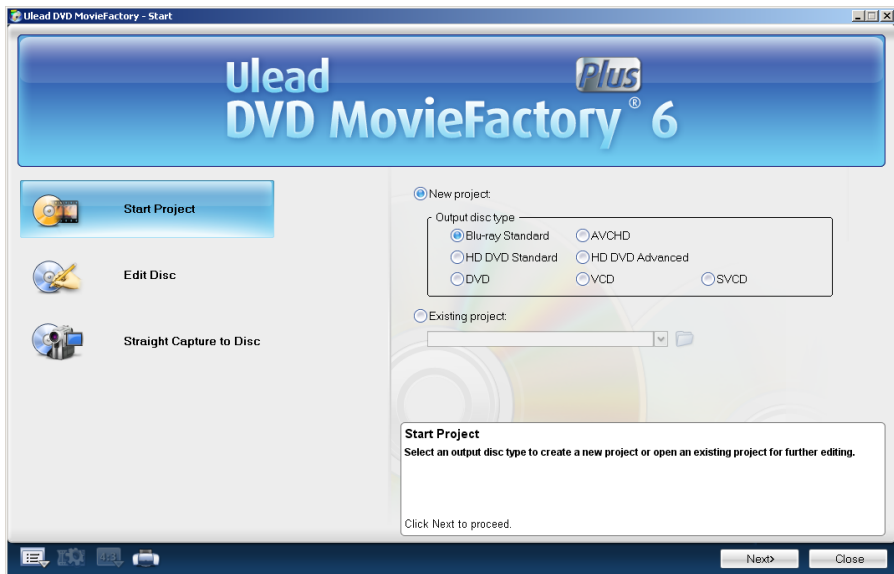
Ulead DVD MovieFactory - Start

Ulead
Plus
DVD MovieFactory® 6

Start Project

Edit Disc

Straight Capture to Disc

New project:

Output disc type

Blu-ray Standard
AVCHD
HD DVD Standard
HD DVD Advanced
DVD
VCD
SVCD

Existing project:

Start Project
Select an output disc type to create a new project or open an existing project for further editing.

Click Next to proceed.

Next›
Close